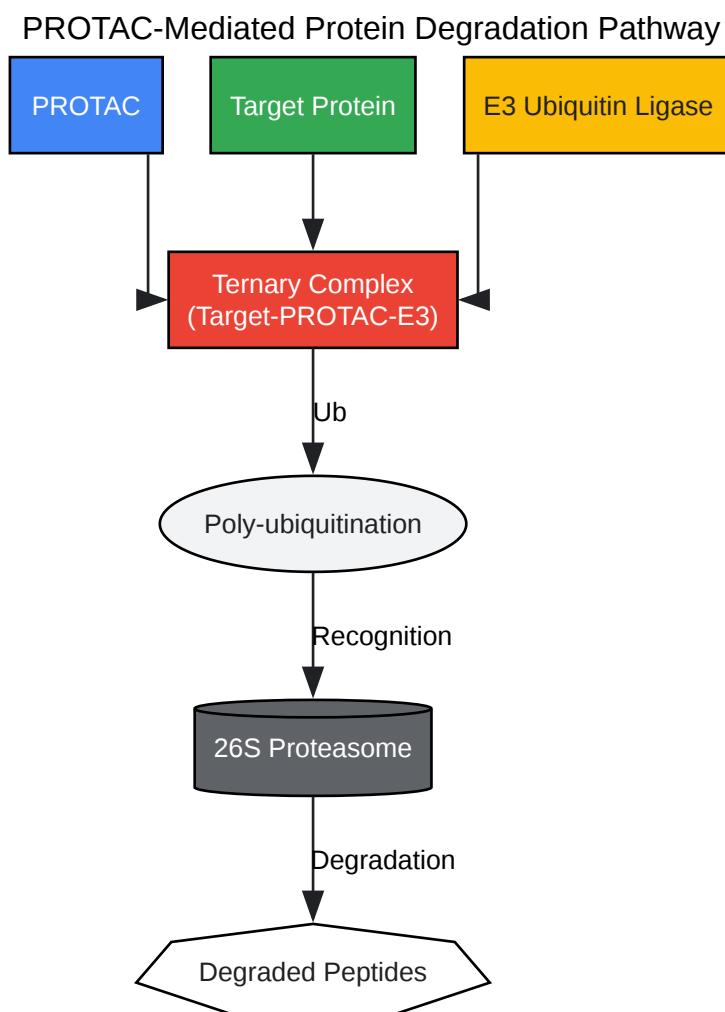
PROTAC-Mediated Protein Degradation Pathway

PROTAC

Target Protein

E3 Ubiquitin Ligase

Ternary Complex (Target-PROTAC-E3)

Ub

Poly-ubiquitination

Recognition

26S Proteasome

Degradation

Degraded Peptides